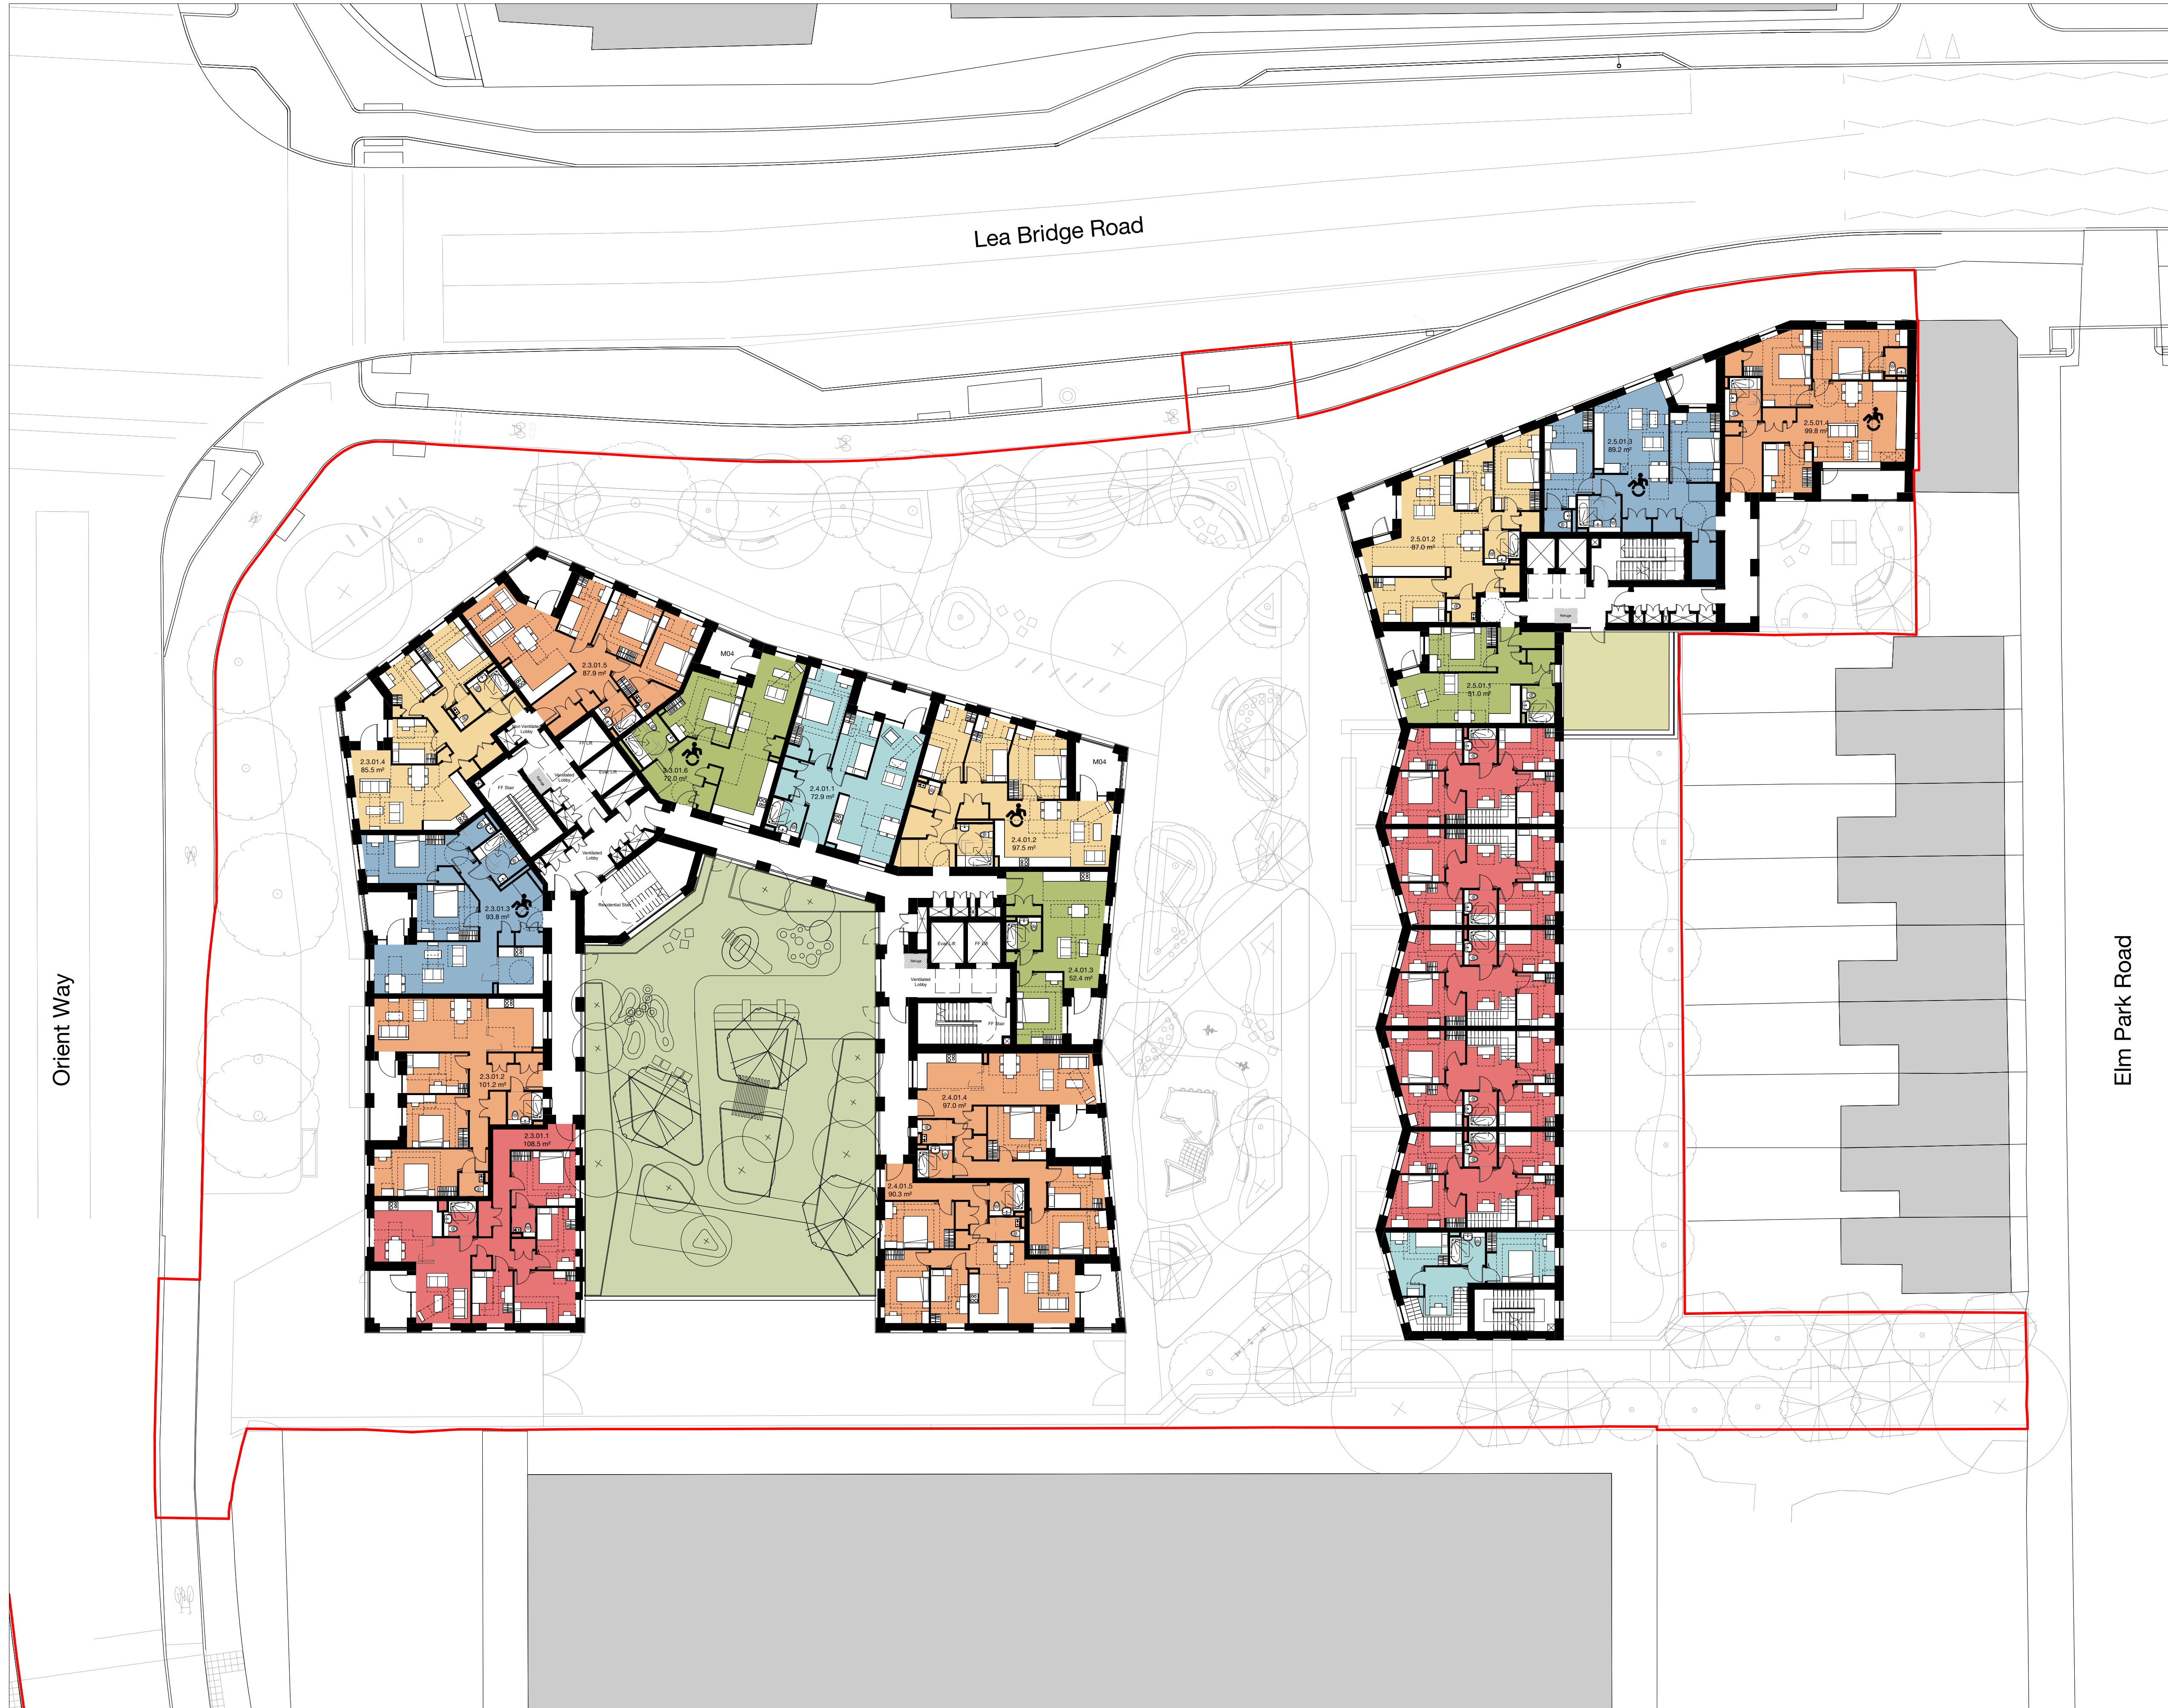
Lea Bridge Road

Orient Way

Elm Park Road

2.3.01.5
87.9 m²

M04

2.3.01.4
85.5 m²

Smoke Ventilated Lobby

FF Lift

FF Stair

Ventilated Lobby

Evac Lift

2.3.01.6
72.0 m²

2.4.01.1
72.9 m²

M04

2.4.01.2
97.5 m²

Ventilated Lobby

Residential Stair

2.3.01.3
93.8 m²

Evac Lift

FF Lift

Refuge

Ventilated Lobby

FF Stair

2.4.01.3
52.4 m²

2.3.01.2
101.2 m²

2.4.01.4
97.0 m²

2.3.01.1
108.5 m²

2.4.01.5
90.3 m²

2.5.01.3
89.2 m²

2.5.01.4
99.8 m²

2.5.01.2
87.0 m²

Refuge

2.5.01.1
81.0 m²